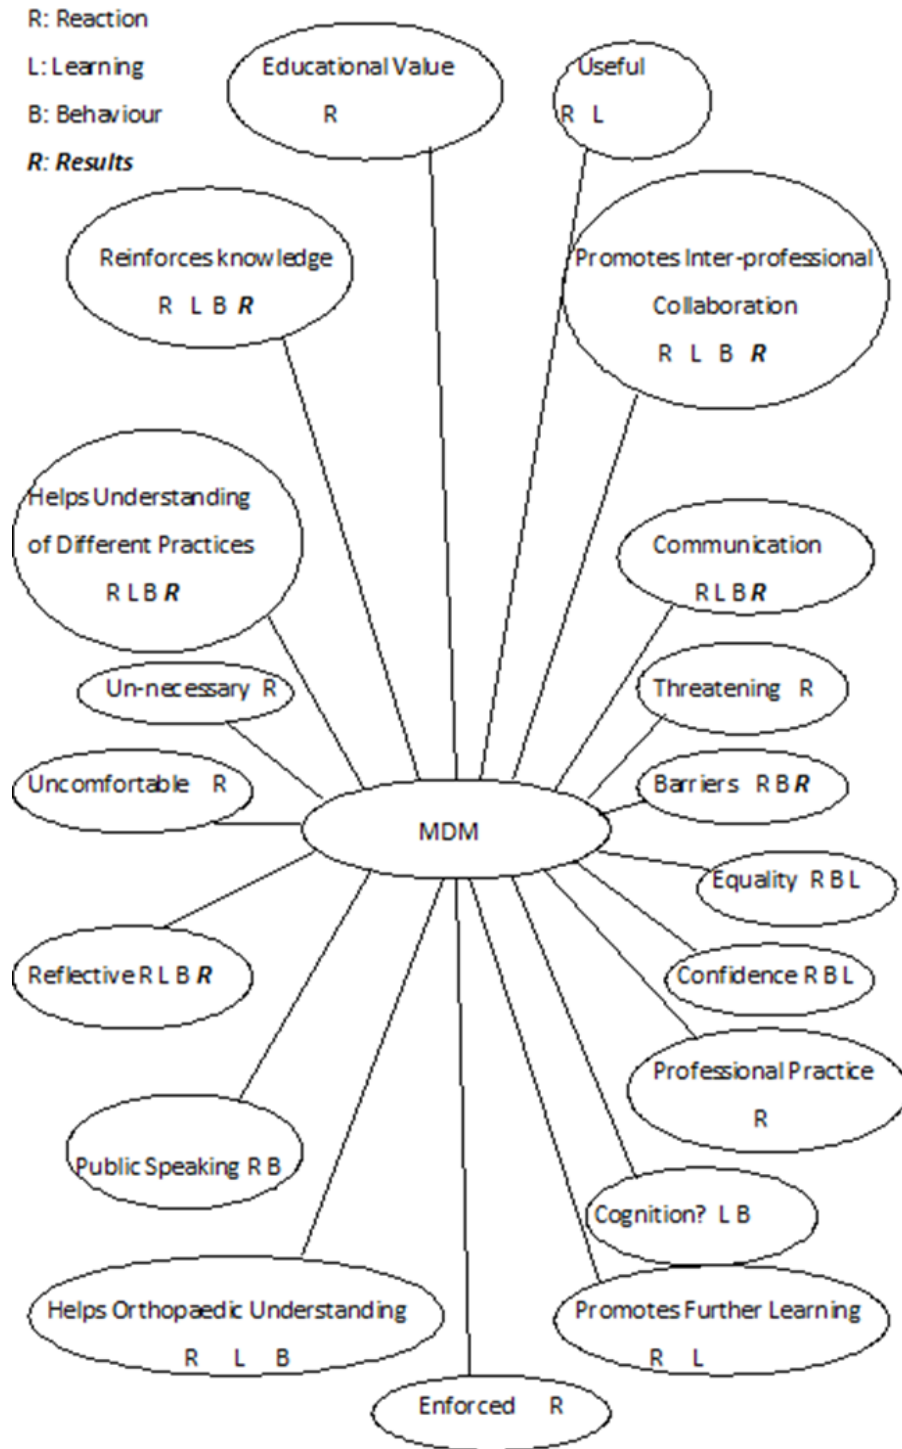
R: Reaction

L: Learning

B: Behaviour

***R*: *Results***

Educational Value R

Useful R L

Reinforces knowledge R L B ***R***

Promotes Inter-professional Collaboration R L B ***R***

Helps Understanding of Different Practices R L B ***R***

Communication R L B ***R***

Un-necessary R

Threatening R

Uncomfortable R

Barriers R B ***R***

MDM

Equality R B L

Reflective R L B ***R***

Confidence R B L

Professional Practice R

Public Speaking R B

Cognition? L B

Helps Orthopaedic Understanding R L B

Promotes Further Learning R L

Enforced R